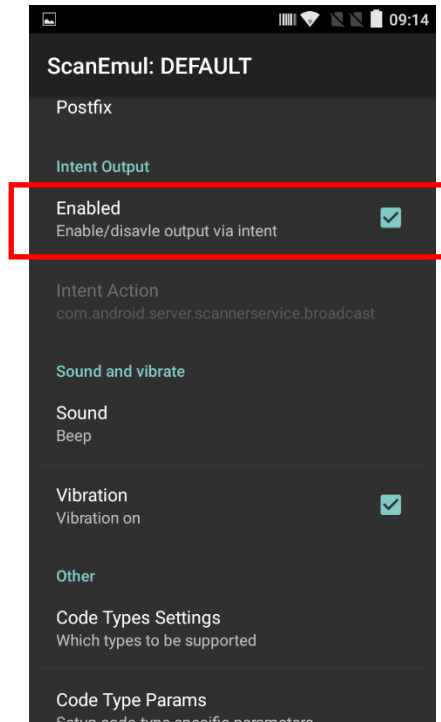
09:14

ScanEmul: DEFAULT

Postfix

Intent Output

Enabled
Enable/disavle output via intent

Intent Action
com.android.server.scannerservice.broadcast

Sound and vibrate

Sound
Beep

Vibration
Vibration on

Other

Code Types Settings
Which types to be supported

Code Type Params
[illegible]